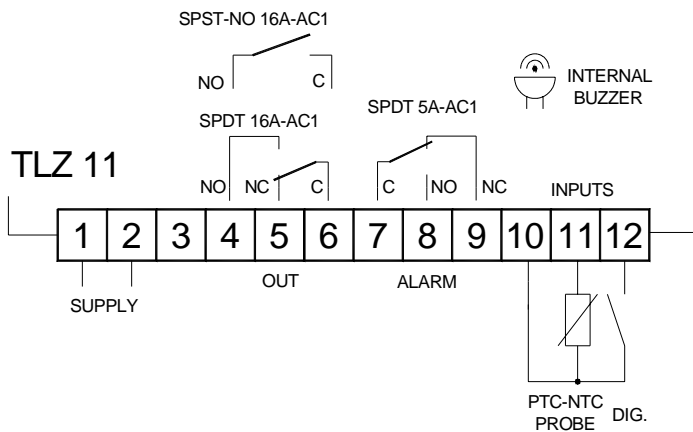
SPST-NO 16A-AC1

NO C

INTERNAL BUZZER

SPDT 16A-AC1

SPDT 5A-AC1

TLZ 11

NO NC C

C NO NC

INPUTS

| 1 | 2 | 3 | 4 | 5 | 6 | 7 | 8 | 9 | 10 | 11 | 12 |
|---|---|---|---|---|---|---|---|---|---|---|---|

SUPPLY

OUT

ALARM

PTC-NTC PROBE

DIG.